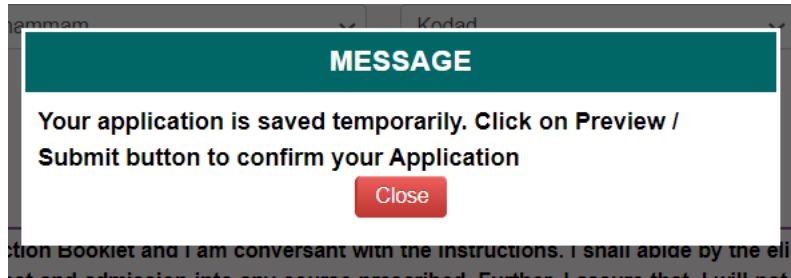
hammam

Kodad

MESSAGE

Your application is saved temporarily. Click on Preview / Submit button to confirm your Application

Close

ction Booklet and I am conversant with the instructions. I shall abide by the eli

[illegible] and admission into any course prescribed. Further I assure that I will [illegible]